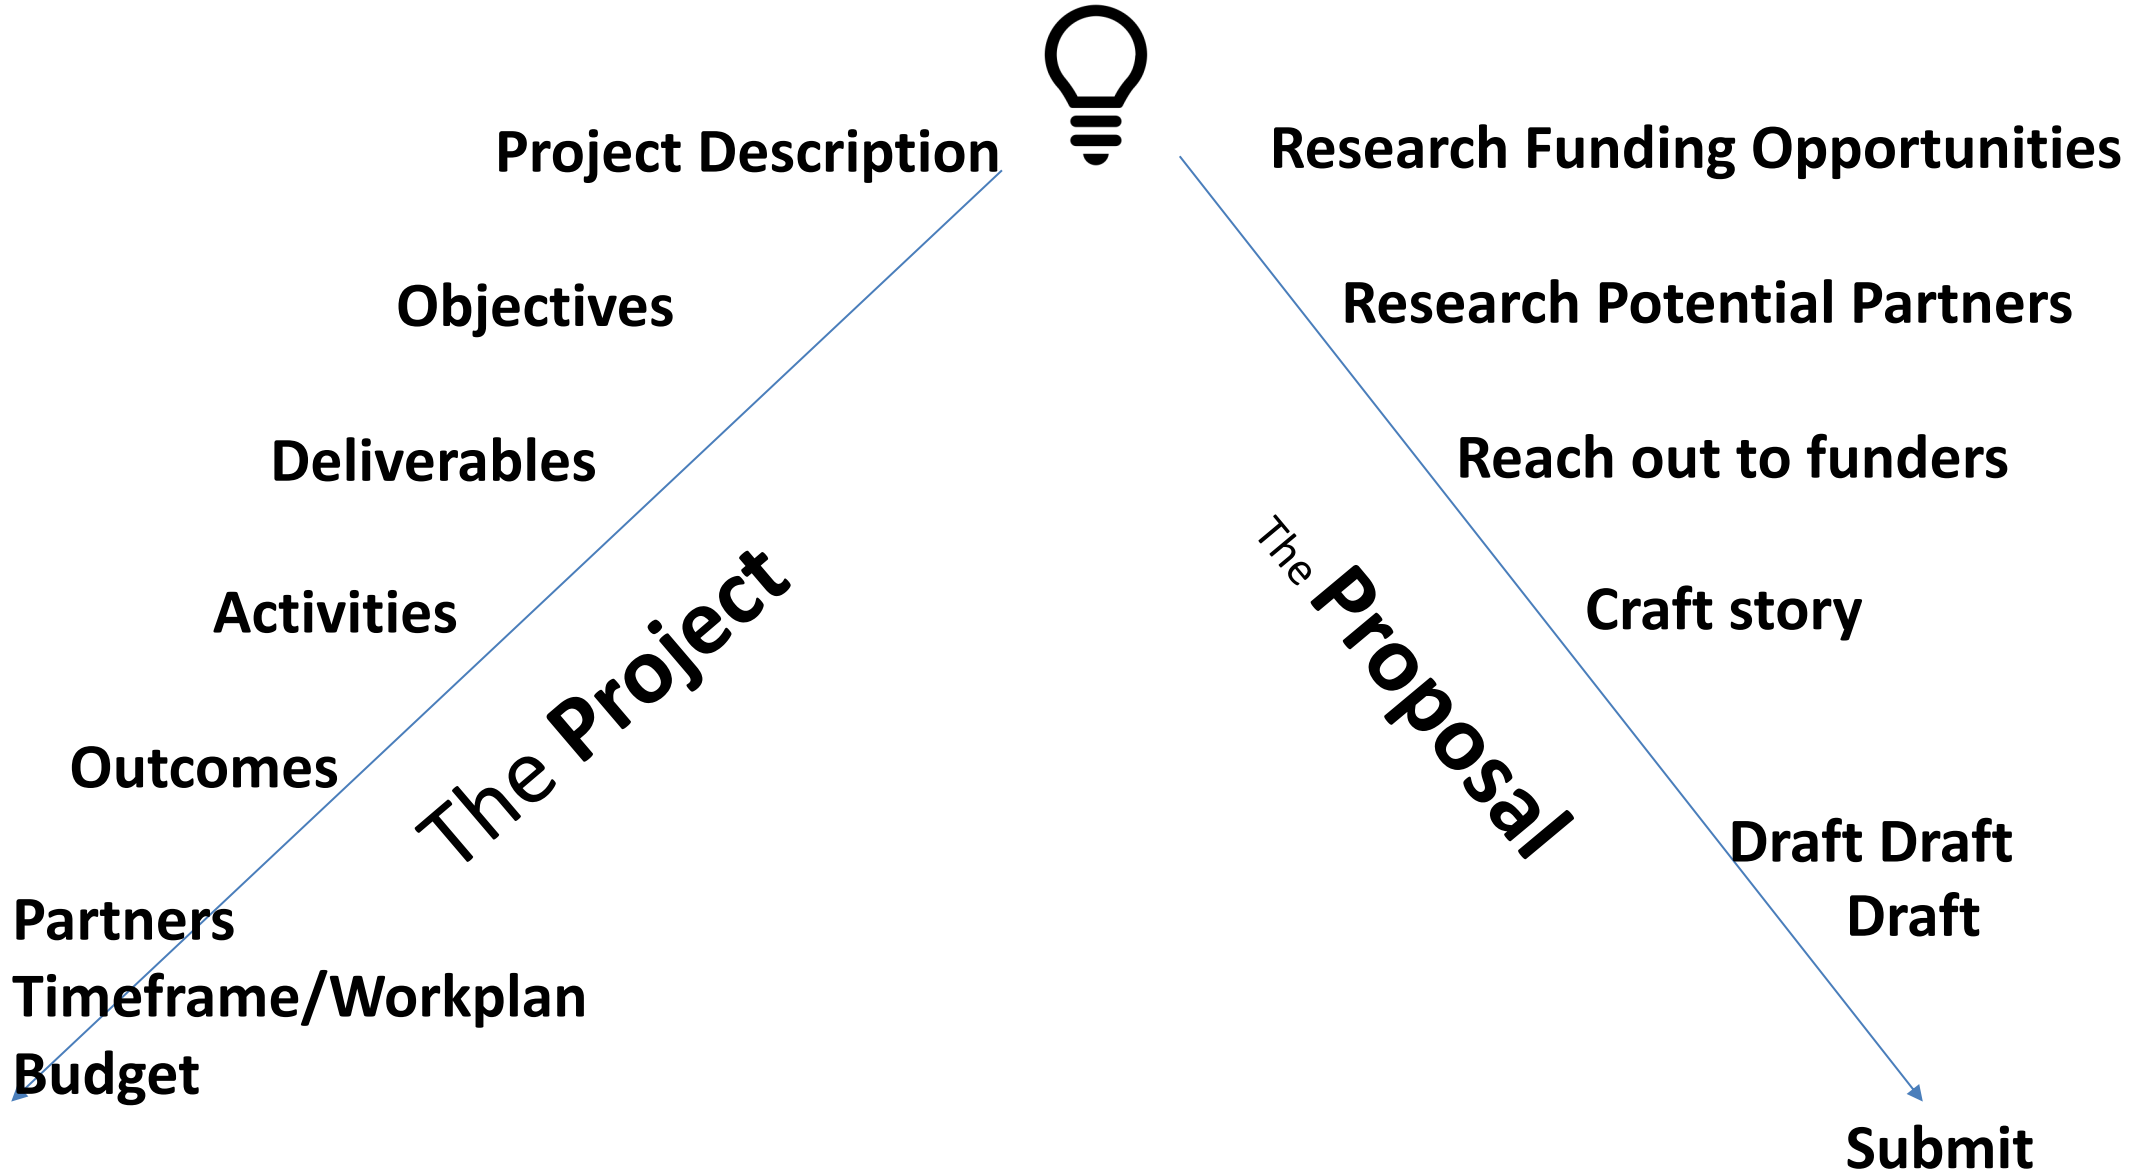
Project Description

Objectives

Deliverables

Activities

Outcomes

Partners
Timeframe/Workplan
Budget

The Project

Research Funding Opportunities

Research Potential Partners

Reach out to funders

Craft story

Draft Draft
Draft

Submit

The Proposal